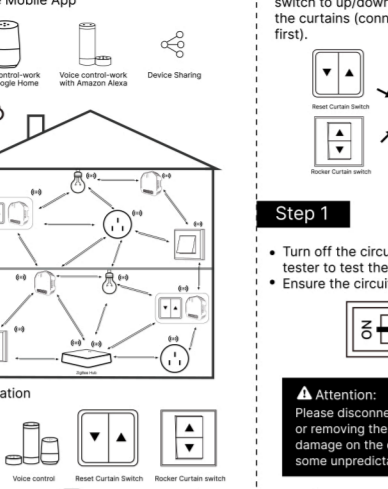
Mobile App

ontrol-work
ogle Home

Voice control-work with Amazon Alexa

Device Sharing

Zigbee Hub

ation

Voice control

Reset Curtain Switch

Rocker Curtain switch

switch to up/down
the curtains (conn
first).

Reset Curtain Switch

Rocker Curtain switch

Step 1

• Turn off the circu
tester to test the
• Ensure the circuit

ON

⚠ Attention:
Please disconne
or removing the
damage on the
some unpredicta